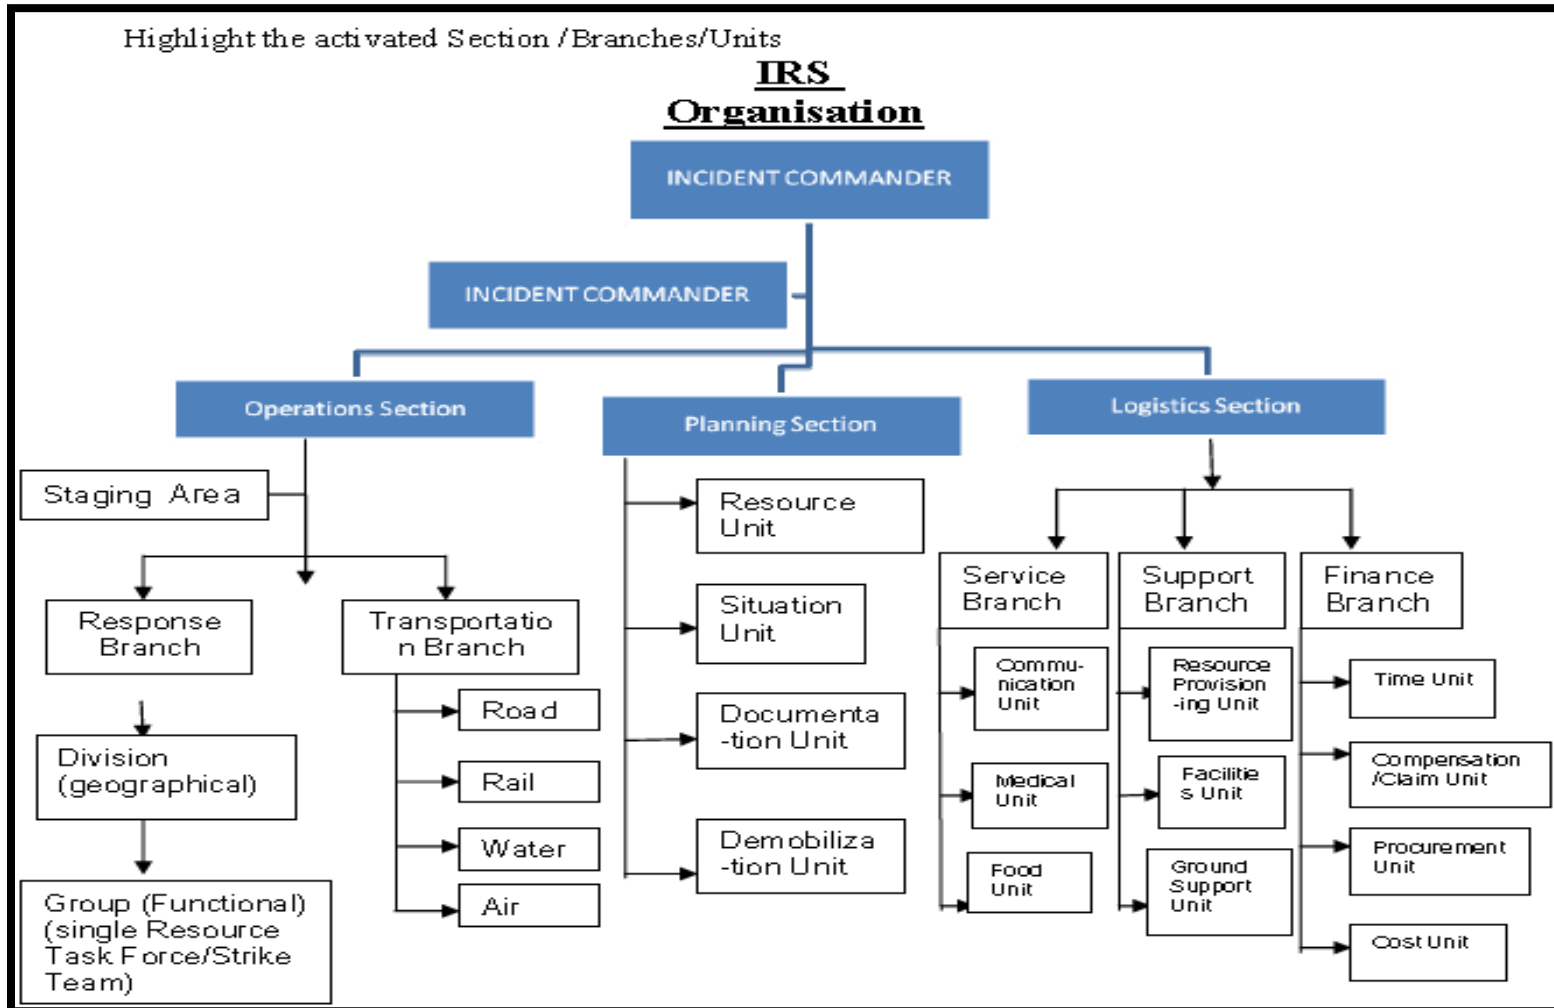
Highlight the acti vated Section /Branches/Units

IRS Organisation

INCIDENT COMMANDER

INCIDENT COMMANDER

Operations Section

Planning Section

Logistics Section

Staging Area

Response Branch

Transportatio n Branch

Division (geographical)

Group (Functional) (single Resource Task Force/Strike Team)

Road

Rail

Water

Air

Resource Unit

Situation Unit

Documenta -tion Unit

Demobiliza -tion Unit

Service Branch

Support Branch

Finance Branch

Commu-nication Unit

Medical Unit

Food Unit

Resource Provision -ing Unit

Facilitie s Unit

Ground Support Unit

Time Unit

Compensation /Claim Unit

Procurement Unit

Cost Unit